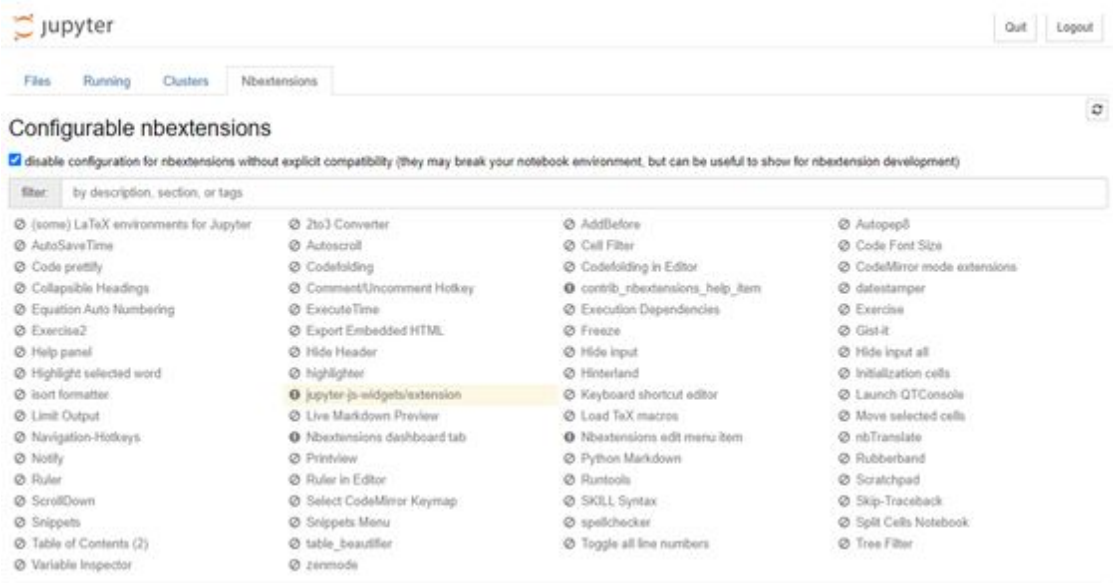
jupyter

Quit Logout

Files Running Clusters Nbextensions

Configurable nbextensions

disable configuration for nbextensions without explicit compatibility (they may break your notebook environment, but can be useful to show for nbextension development)

filter: by description, section, or tags

(some) LaTeX environments for Jupyter
AutoSaveTime
Code prettify
Collapsible Headings
Equation Auto Numbering
Exercise2
Help panel
Highlight selected word
isort formatter
Limit Output
Navigation-Hotkeys
Notify
Ruler
ScrollDown
Snippets
Table of Contents (2)
Variable Inspector

2to3 Converter
Autoscroll
Codefolding
Comment/Uncomment Hotkey
ExecuteTime
Export Embedded HTML
Hide Header
highlighter
jupyter-js-widgets/extension
Live Markdown Preview
Nbextensions dashboard tab
Printview
Ruler in Editor
Select CodeMirror Keymap
Snippets Menu
table_beautifier
zenmode

AddBefore
Cell Filter
Codefolding in Editor
contrib_nbextensions_help_item
Execution Dependencies
Freeze
Hide input
Hinterland
Keyboard shortcut editor
Load TeX macros
Nbextensions edit menu item
Python Markdown
Runtools
SKILL Syntax
spellchecker
Toggle all line numbers

Autopep8
Code Font Size
CodeMirror mode extensions
datestamper
Exercise
Gist-it
Hide input all
Initialization cells
Launch QTConsole
Move selected cells
nbTranslate
Rubberband
Scratchpad
Skip-Traceback
Split Cells Notebook
Tree Filter